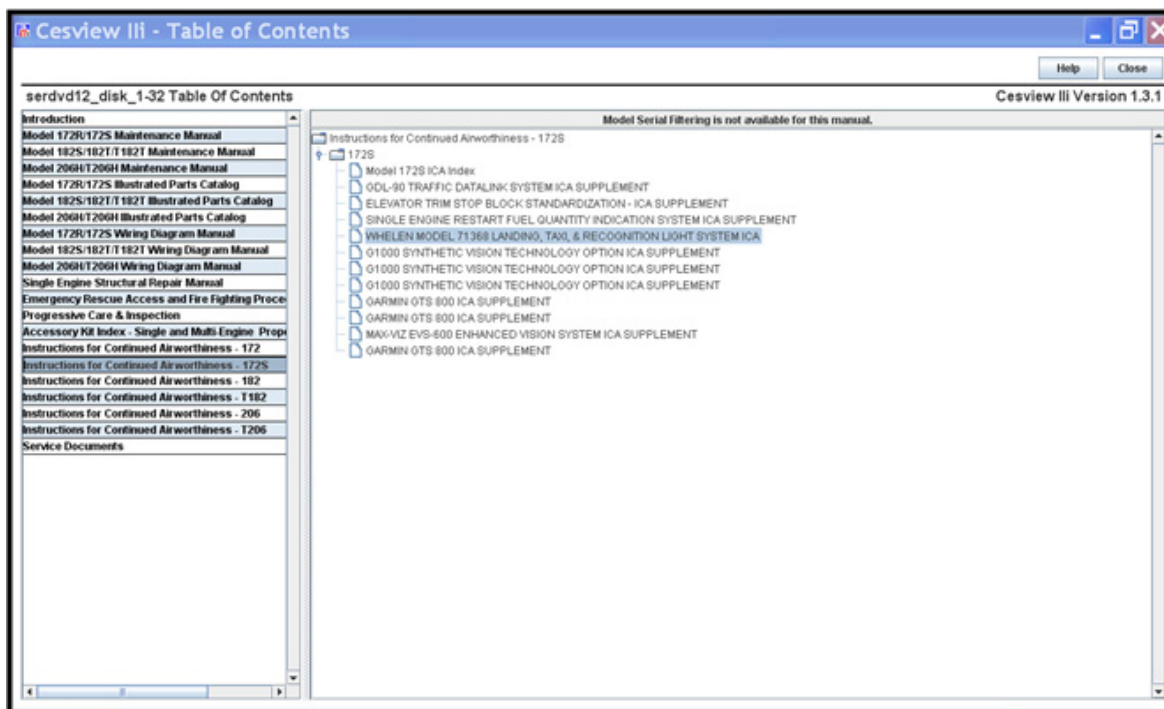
Cesview III - Table of Contents

Help
Close

serdvd12_disk_1-32 Table Of Contents

Cesview III Version 1.3.1

Introduction
Model 172R/172S Maintenance Manual
Model 182S/182T/T182T Maintenance Manual
Model 206H/T206H Maintenance Manual
Model 172R/172S Illustrated Parts Catalog
Model 182S/182T/T182T Illustrated Parts Catalog
Model 206H/T206H Illustrated Parts Catalog
Model 172R/172S Wiring Diagram Manual
Model 182S/182T/T182T Wiring Diagram Manual
Model 206H/T206H Wiring Diagram Manual
Single Engine Structural Repair Manual
Emergency Rescue Access and Fire Fighting Proce
Progressive Care & Inspection
Accessory Kit Index - Single and Multi-Engine Prop
Instructions for Continued Airworthiness - 172
Instructions for Continued Airworthiness - 172S
Instructions for Continued Airworthiness - 182
Instructions for Continued Airworthiness - T182
Instructions for Continued Airworthiness - 206
Instructions for Continued Airworthiness - T206
Service Documents

Model Serial Filtering is not available for this manual.

Instructions for Continued Airworthiness - 172S
172S
Model 172S ICA Index
GDL-90 TRAFFIC DATALINK SYSTEM ICA SUPPLEMENT
ELEVATOR TRIM STOP BLOCK STANDARDIZATION - ICA SUPPLEMENT
SINGLE ENGINE RESTART FUEL QUANTITY INDICATION SYSTEM ICA SUPPLEMENT
WHELEN MODEL 71368 LANDING, TAXI, & RECOGNITION LIGHT SYSTEM ICA
G1000 SYNTHETIC VISION TECHNOLOGY OPTION ICA SUPPLEMENT
G1000 SYNTHETIC VISION TECHNOLOGY OPTION ICA SUPPLEMENT
G1000 SYNTHETIC VISION TECHNOLOGY OPTION ICA SUPPLEMENT
GARMIN GTS 800 ICA SUPPLEMENT
GARMIN GTS 800 ICA SUPPLEMENT
MAX-VIZ EVS-600 ENHANCED VISION SYSTEM ICA SUPPLEMENT
GARMIN GTS 800 ICA SUPPLEMENT